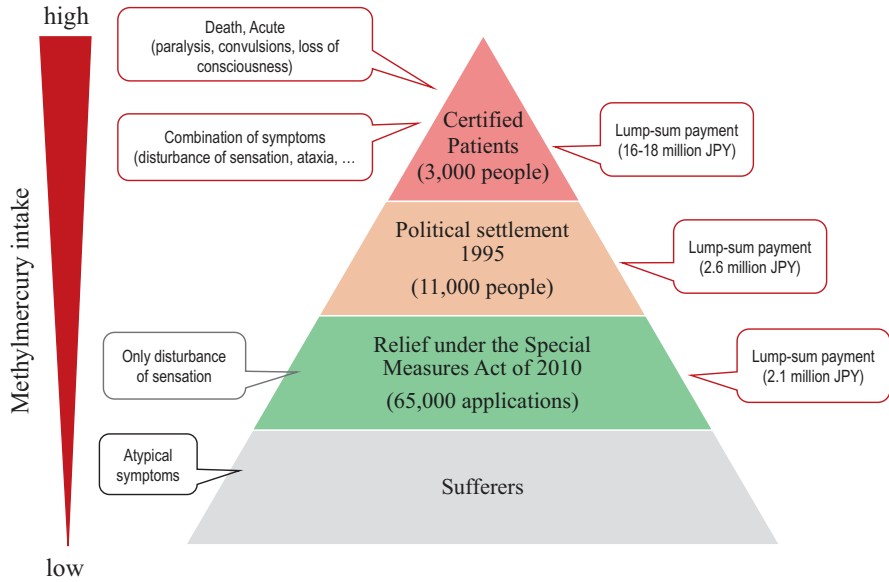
high

Methylmercury intake

low

Death, Acute
(paralysis, convulsions, loss of consciousness)

Combination of symptoms
(disturbance of sensation, ataxia, …

Certified Patients
(3,000 people)

Lump-sum payment
(16-18 million JPY)

Political settlement
1995
(11,000 people)

Lump-sum payment
(2.6 million JPY)

Only disturbance of sensation

Relief under the Special Measures Act of 2010
(65,000 applications)

Lump-sum payment
(2.1 million JPY)

Atypical symptoms

Sufferers